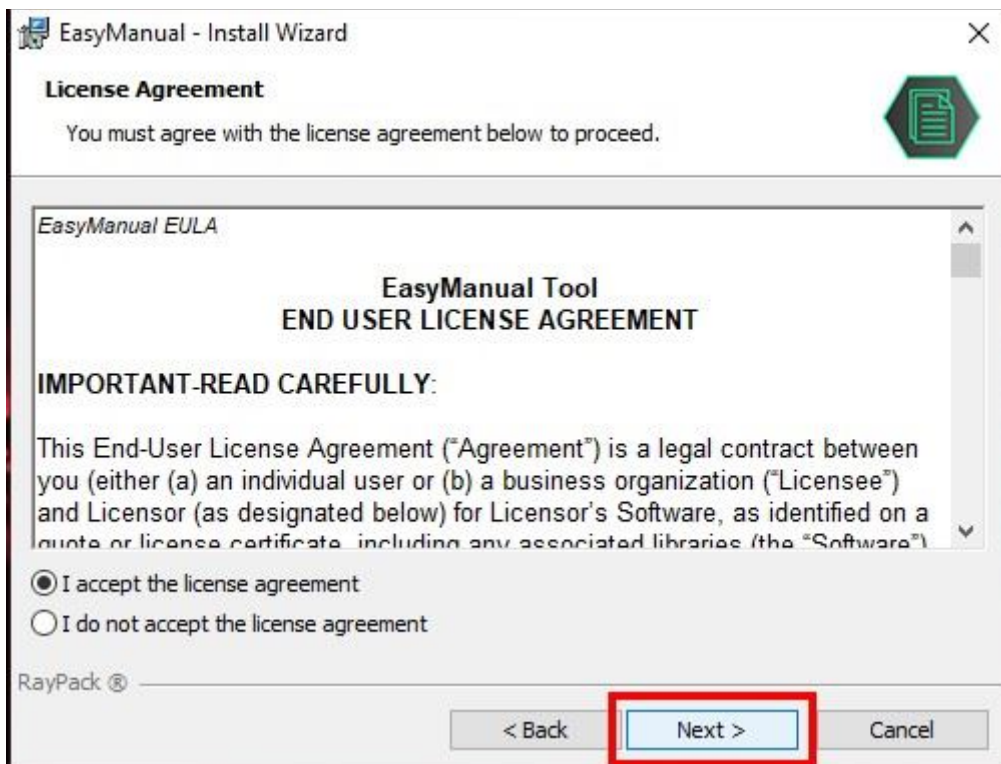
EasyManual - Install Wizard

×

License Agreement

You must agree with the license agreement below to proceed.

EasyManual EULA

EasyManual Tool
END USER LICENSE AGREEMENT

IMPORTANT-READ CAREFULLY:

This End-User License Agreement ("Agreement") is a legal contract between you (either (a) an individual user or (b) a business organization ("Licensee") and Licensor (as designated below) for Licensor's Software, as identified on a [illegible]

I accept the license agreement

I do not accept the license agreement

RayPack ®

< Back

Next >

Cancel